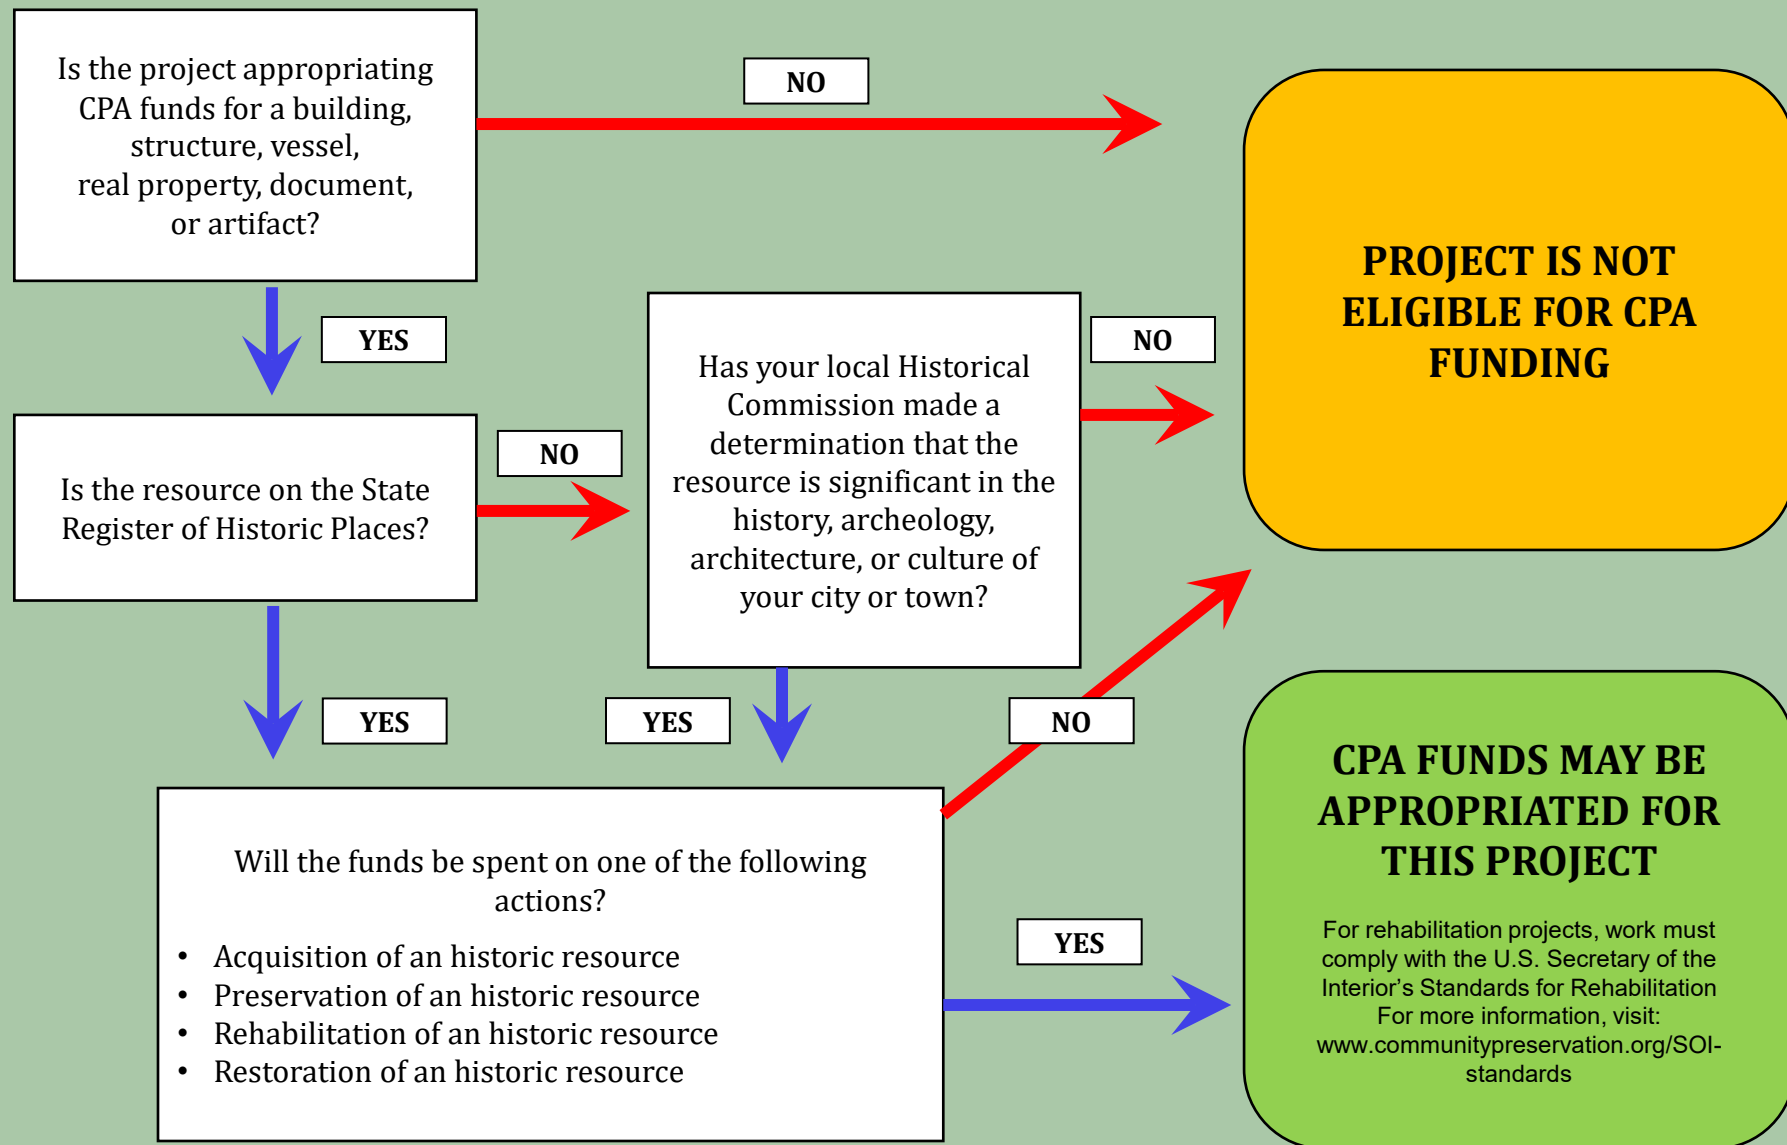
Is the project appropriating CPA funds for a building, structure, vessel, real property, document, or artifact?

NO

PROJECT IS NOT ELIGIBLE FOR CPA FUNDING

YES

Has your local Historical Commission made a determination that the resource is significant in the history, archeology, architecture, or culture of your city or town?

NO

Is the resource on the State Register of Historic Places?

NO

YES

YES

NO

Will the funds be spent on one of the following actions?

- Acquisition of an historic resource
- Preservation of an historic resource
- Rehabilitation of an historic resource
- Restoration of an historic resource

YES

CPA FUNDS MAY BE APPROPRIATED FOR THIS PROJECT

For rehabilitation projects, work must comply with the U.S. Secretary of the Interior's Standards for Rehabilitation For more information, visit: www.communitypreservation.org/SOI-standards